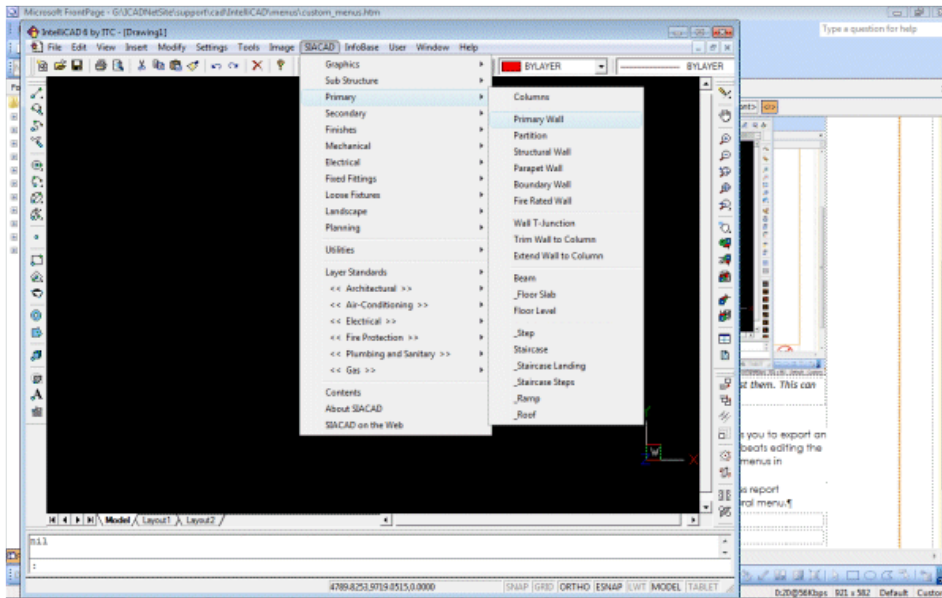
Microsoft FrontPage - G:\JCADNetSite\support\cad\IntelliCAD\menus\custom_menus.htm

Type a question for help

IntelliCAD 6 by ITC - [Drawing1]

File Edit View Insert Modify Settings Tools Image SIACAD InfoBase User Window Help

BYLAYER

BYLAYER

Graphics
Sub Structure
Primary
Secondary
Finishes
Mechanical
Electrical
Fixed Fittings
Loose Fixtures
Landscape
Planning
Utilities
Layer Standards
<< Architectural >>
<< Air-Conditioning >>
<< Electrical >>
<< Fire Protection >>
<< Plumbing and Sanitary >>
<< Gas >>
Contents
About SIACAD
SIACAD on the Web

Columns
Primary Wall
Partition
Structural Wall
Parapet Wall
Boundary Wall
Fire Rated Wall
Wall T-Junction
Trim Wall to Column
Extend Wall to Column
Beam
_Floor Slab
Floor Level
_Step
Staircase
_Staircase Landing
_Staircase Steps
_Ramp
_Roof

st them. This can

s you to export an
beats editing the
menus in

s report
ral menu.¶

Model Layout1 Layout2

nil

:

4789.8253,9719.0515,0.0000

SNAP GRID ORTHO ESNAP LWT MODEL TABLET

0:20@56Kbps 821 x 582 Default Custo